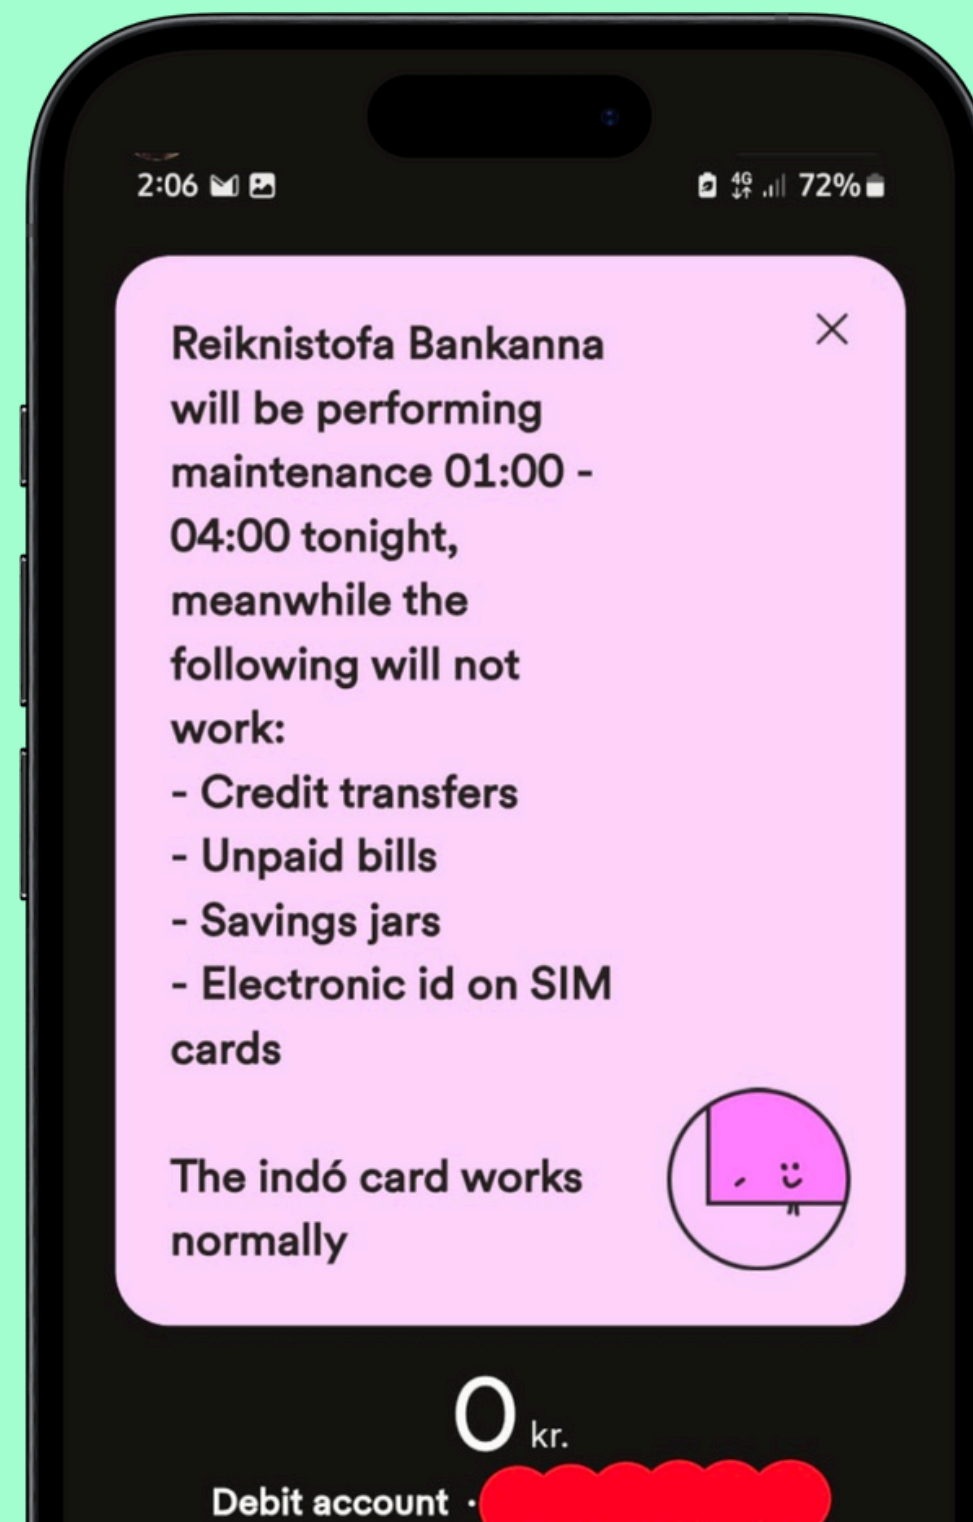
2:06

4G 72%

Reiknistofa Bankanna will be performing maintenance 01:00 - 04:00 tonight, meanwhile the following will not work:
- Credit transfers
- Unpaid bills
- Savings jars
- Electronic id on SIM cards

The indó card works normally

0 kr.

Debit account ·